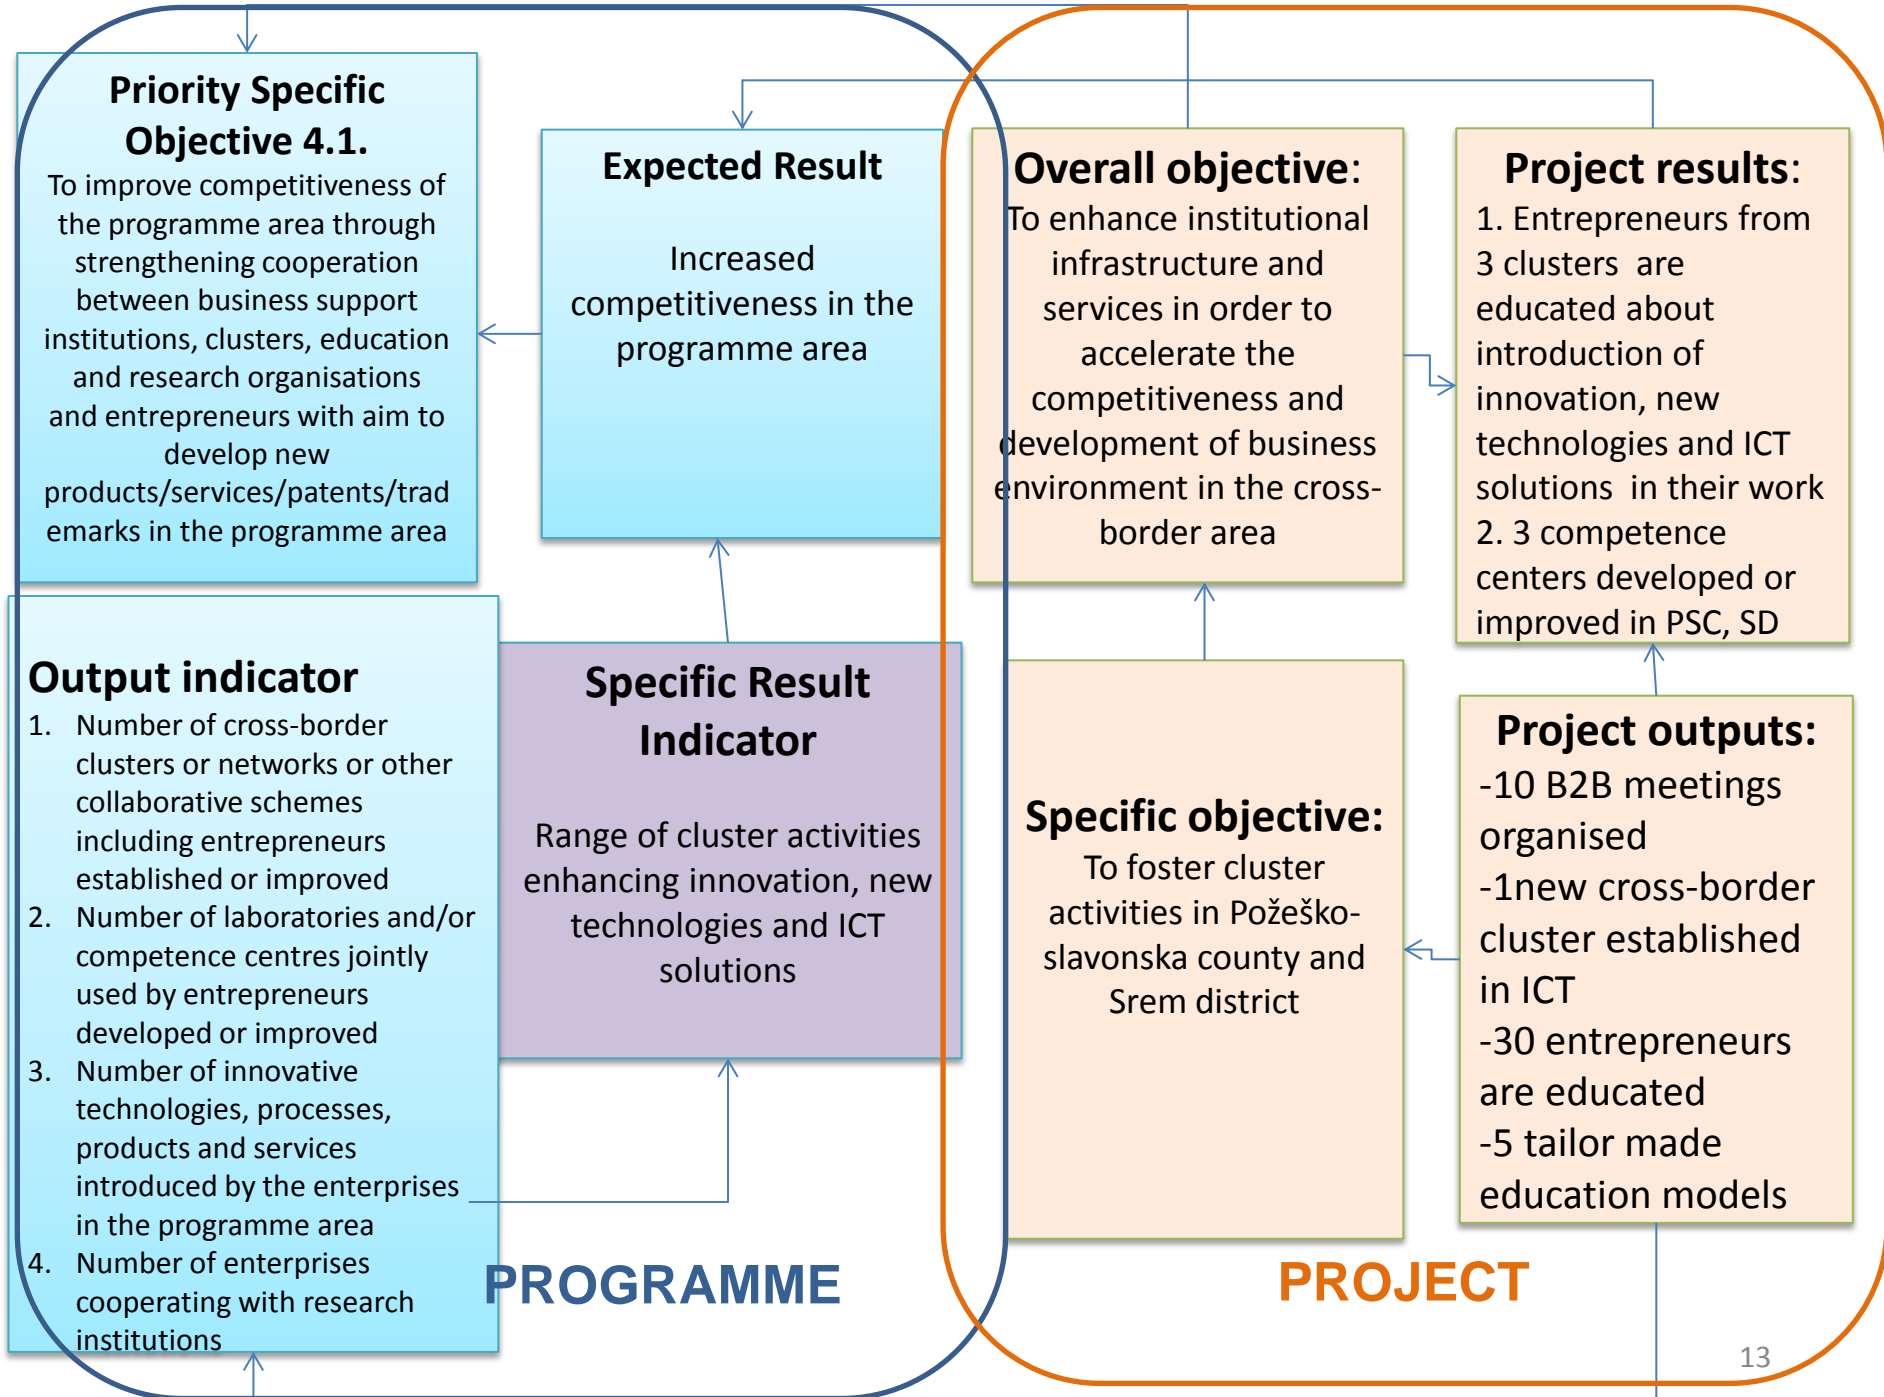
Priority Specific Objective 4.1.
To improve competitiveness of the programme area through strengthening cooperation between business support institutions, clusters, education and research organisations and entrepreneurs with aim to develop new products/services/patents/trademarks in the programme area

Expected Result

Increased competitiveness in the programme area

Overall objective:
To enhance institutional infrastructure and services in order to accelerate the competitiveness and development of business environment in the cross-border area

Project results:
1. Entrepreneurs from 3 clusters are educated about introduction of innovation, new technologies and ICT solutions in their work
2. 3 competence centers developed or improved in PSC, SD

Output indicator
1. Number of cross-border clusters or networks or other collaborative schemes including entrepreneurs established or improved
2. Number of laboratories and/or competence centres jointly used by entrepreneurs developed or improved
3. Number of innovative technologies, processes, products and services introduced by the enterprises in the programme area
4. Number of enterprises cooperating with research institutions

Specific Result Indicator

Range of cluster activities enhancing innovation, new technologies and ICT solutions

Specific objective:
To foster cluster activities in Požeško-slavonska county and Srem district

Project outputs:
-10 B2B meetings organised
-1new cross-border cluster established in ICT
-30 entrepreneurs are educated
-5 tailor made education models

PROGRAMME

PROJECT

13